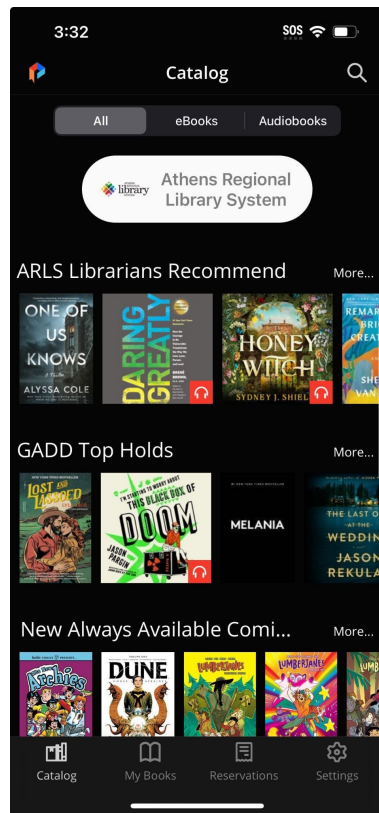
3:32

SOS

Catalog

All | eBooks | Audiobooks

library

Athens Regional Library System

ARLS Librarians Recommend

More...

ONE OF US KNOWS

ALYSSA COLE

DARING GREATLY

BRENÉ BROWN

HONEY WITCH

SYDNEY J. SHIELDS

REMAR BRI CREAT

SHE VAN

GADD Top Holds

More...

LOST AND LASSOED

I'M STARTING TO WORRY ABOUT THIS BLACK BOX OF DOOM

JASON PARGIN

MELANIA

THE LAST ONE AT THE WEDDING

JASON REKULAK

New Always Available Comi...

More...

Archies

DUNE

LUMBERJANES

LUMBERJANES

Catalog

My Books

Reservations

Settings